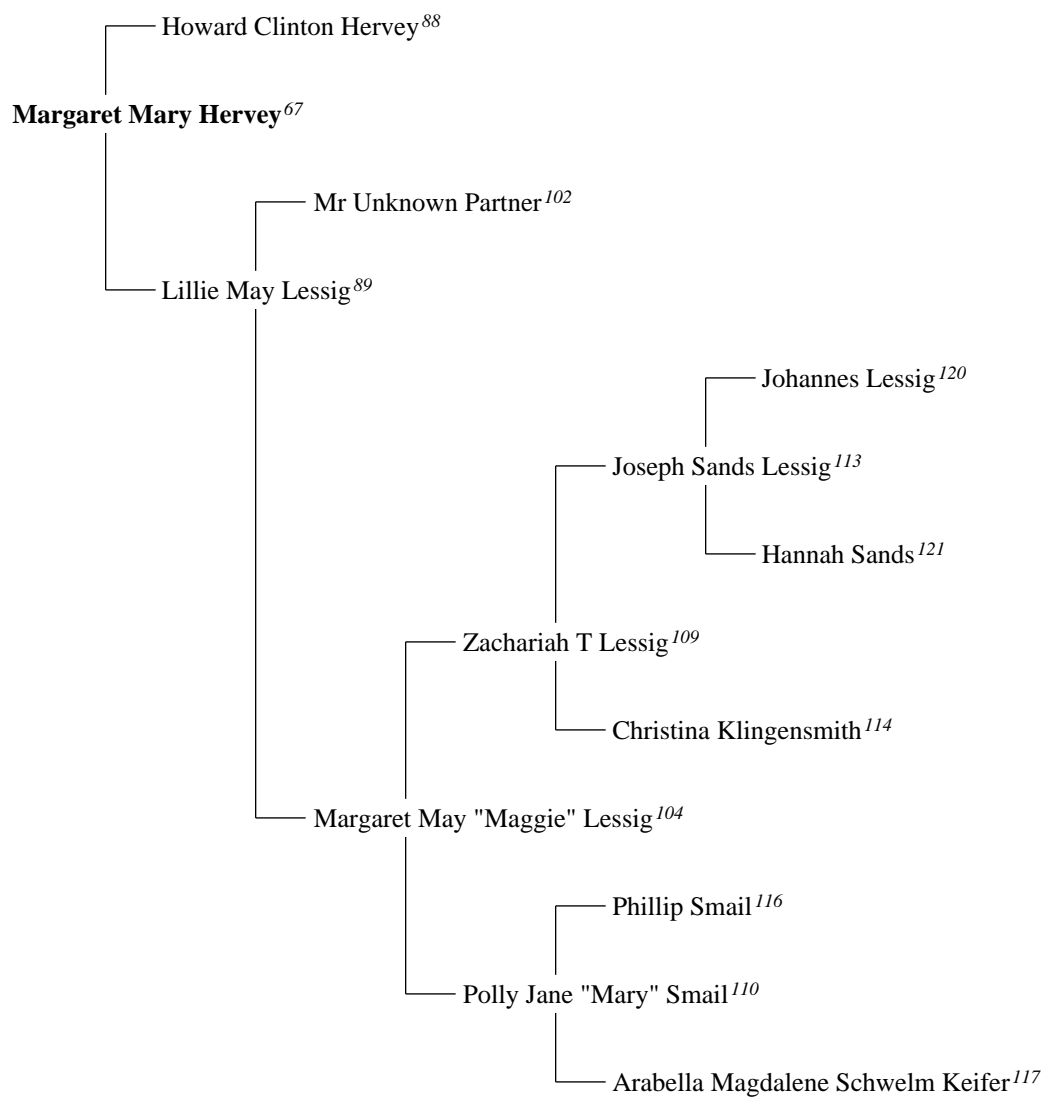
Howard Clinton Hervey$^{88}$

Margaret Mary Hervey$^{67}$

Mr Unknown Partner$^{102}$

Lillie May Lessig$^{89}$

Johannes Lessig$^{120}$

Joseph Sands Lessig$^{113}$

Hannah Sands$^{121}$

Zachariah T Lessig$^{109}$

Christina Klingensmith$^{114}$

Margaret May "Maggie" Lessig$^{104}$

Phillip Smail$^{116}$

Polly Jane "Mary" Smail$^{110}$

Arabella Magdalene Schwelm Keifer$^{117}$